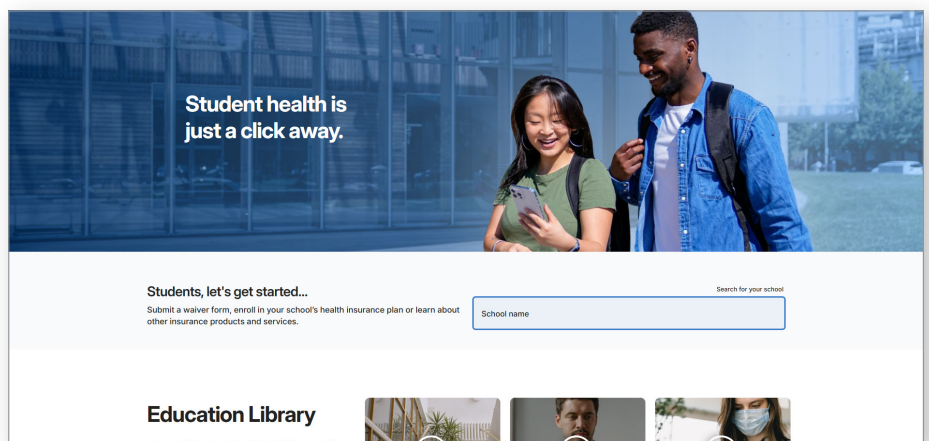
Student health is just a click away.

Students, let's get started...

Submit a waiver form, enroll in your school's health insurance plan or learn about other insurance products and services.

Search for your school

School name

Education Library